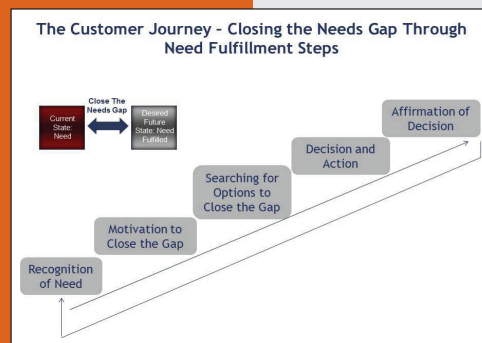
The Customer Journey – Closing the Needs Gap Through Need Fulfillment Steps

Current State: Need

Close The Needs Gap

Desired Future State: Need Fulfilled

Affirmation of Decision

Decision and Action

Searching for Options to Close the Gap

Motivation to Close the Gap

Recognition of Need